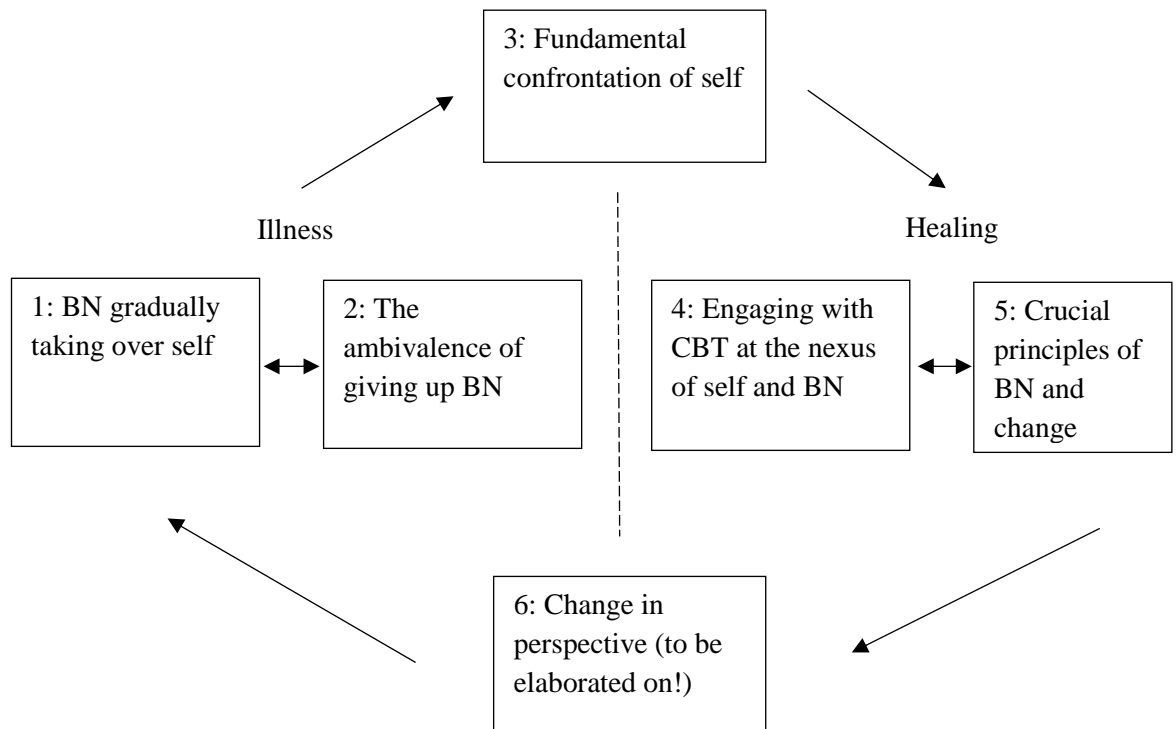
3: Fundamental confrontation of self

Illness

Healing

1: BN gradually taking over self

2: The ambivalence of giving up BN

4: Engaging with CBT at the nexus of self and BN

5: Crucial principles of BN and change

6: Change in perspective (to be elaborated on!)